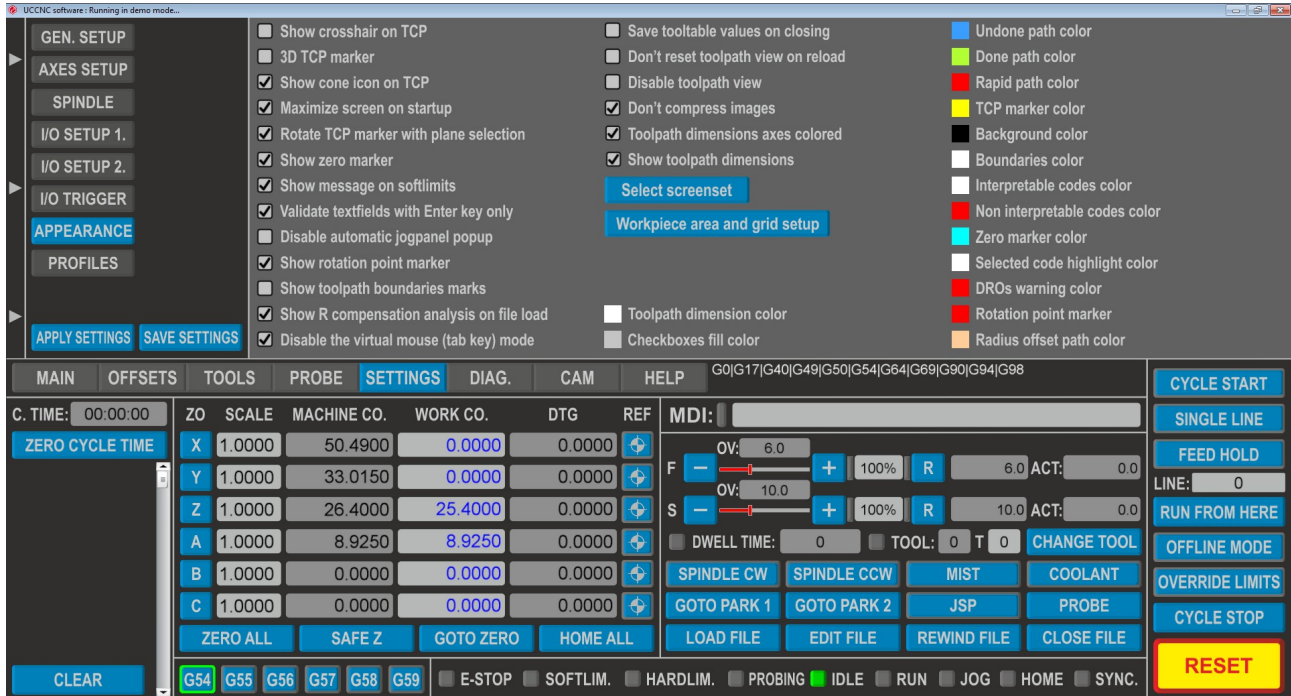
UCCNC software : Running in demo mode...

GEN. SETUP
AXES SETUP
SPINDLE
I/O SETUP 1.
I/O SETUP 2.
I/O TRIGGER
APPEARANCE
PROFILES
APPLY SETTINGS
SAVE SETTINGS

Show crosshair on TCP
3D TCP marker
Show cone icon on TCP
Maximize screen on startup
Rotate TCP marker with plane selection
Show zero marker
Show message on softlimits
Validate textfields with Enter key only
Disable automatic jogpanel popup
Show rotation point marker
Show toolpath boundaries marks
Show R compensation analysis on file load
Disable the virtual mouse (tab key) mode

Save tooltable values on closing
Don't reset toolpath view on reload
Disable toolpath view
Don't compress images
Toolpath dimensions axes colored
Show toolpath dimensions
Select screenset
Workpiece area and grid setup
Toolpath dimension color
Checkboxes fill color

Undone path color
Done path color
Rapid path color
TCP marker color
Background color
Boundaries color
Interpretable codes color
Non interpretable codes color
Zero marker color
Selected code highlight color
DROs warning color
Rotation point marker
Radius offset path color

MAIN
OFFSETS
TOOLS
PROBE
SETTINGS
DIAG.
CAM
HELP
G0|G17|G40|G49|G50|G54|G64|G69|G90|G94|G98

C. TIME: 00:00:00
ZERO CYCLE TIME
CLEAR

| ZO | SCALE | MACHINE CO. | WORK CO. | DTG | REF |
|---|---|---|---|---|---|
| X | 1.0000 | 50.4900 | 0.0000 | 0.0000 | |
| Y | 1.0000 | 33.0150 | 0.0000 | 0.0000 | |
| Z | 1.0000 | 26.4000 | 25.4000 | 0.0000 | |
| A | 1.0000 | 8.9250 | 8.9250 | 0.0000 | |
| B | 1.0000 | 0.0000 | 0.0000 | 0.0000 | |
| C | 1.0000 | 0.0000 | 0.0000 | 0.0000 | |

ZERO ALL
SAFE Z
GOTO ZERO
HOME ALL
G54 G55 G56 G57 G58 G59

MDI:
OV: 6.0
F − + 100% R 6.0 ACT: 0.0
OV: 10.0
S − + 100% R 10.0 ACT: 0.0
DWELL TIME: 0
TOOL: 0 T 0
CHANGE TOOL
SPINDLE CW
SPINDLE CCW
MIST
COOLANT
GOTO PARK 1
GOTO PARK 2
JSP
PROBE
LOAD FILE
EDIT FILE
REWIND FILE
CLOSE FILE

E-STOP SOFTLIM. HARDLIM. PROBING IDLE RUN JOG HOME SYNC.

CYCLE START
SINGLE LINE
FEED HOLD
LINE: 0
RUN FROM HERE
OFFLINE MODE
OVERRIDE LIMITS
CYCLE STOP
RESET